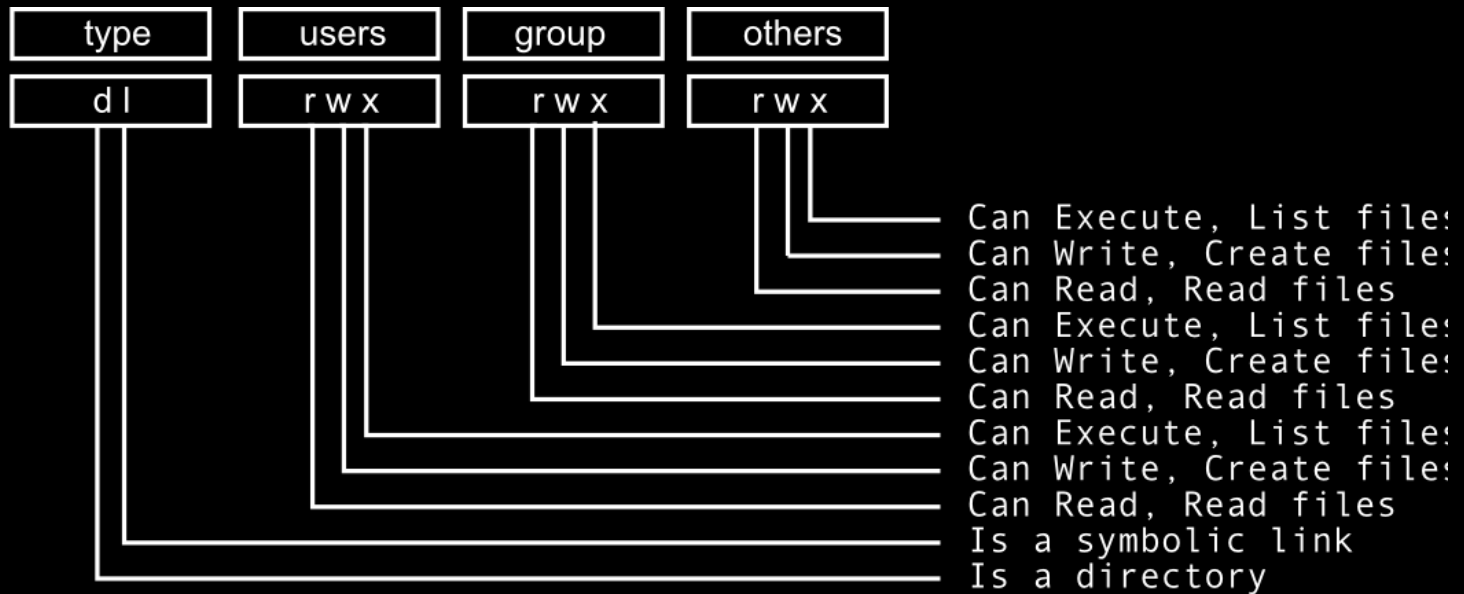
type users group others

d l r w x r w x r w x

Can Execute, List file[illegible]
Can Write, Create file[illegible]
Can Read, Read files
Can Execute, List file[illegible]
Can Write, Create file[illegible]
Can Read, Read files
Can Execute, List file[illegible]
Can Write, Create file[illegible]
Can Read, Read files
Is a symbolic link
Is a directory